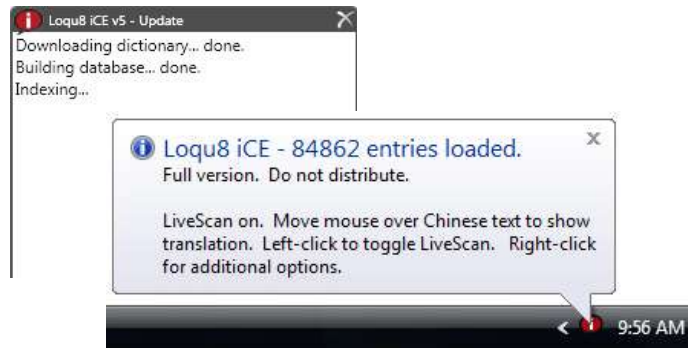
Loqu8 iCE v5 - Update

Downloading dictionary... done.
Building database... done.
Indexing...

Loqu8 iCE - 84862 entries loaded.
Full version. Do not distribute.

LiveScan on. Move mouse over Chinese text to show translation. Left-click to toggle LiveScan. Right-click for additional options.

9:56 AM